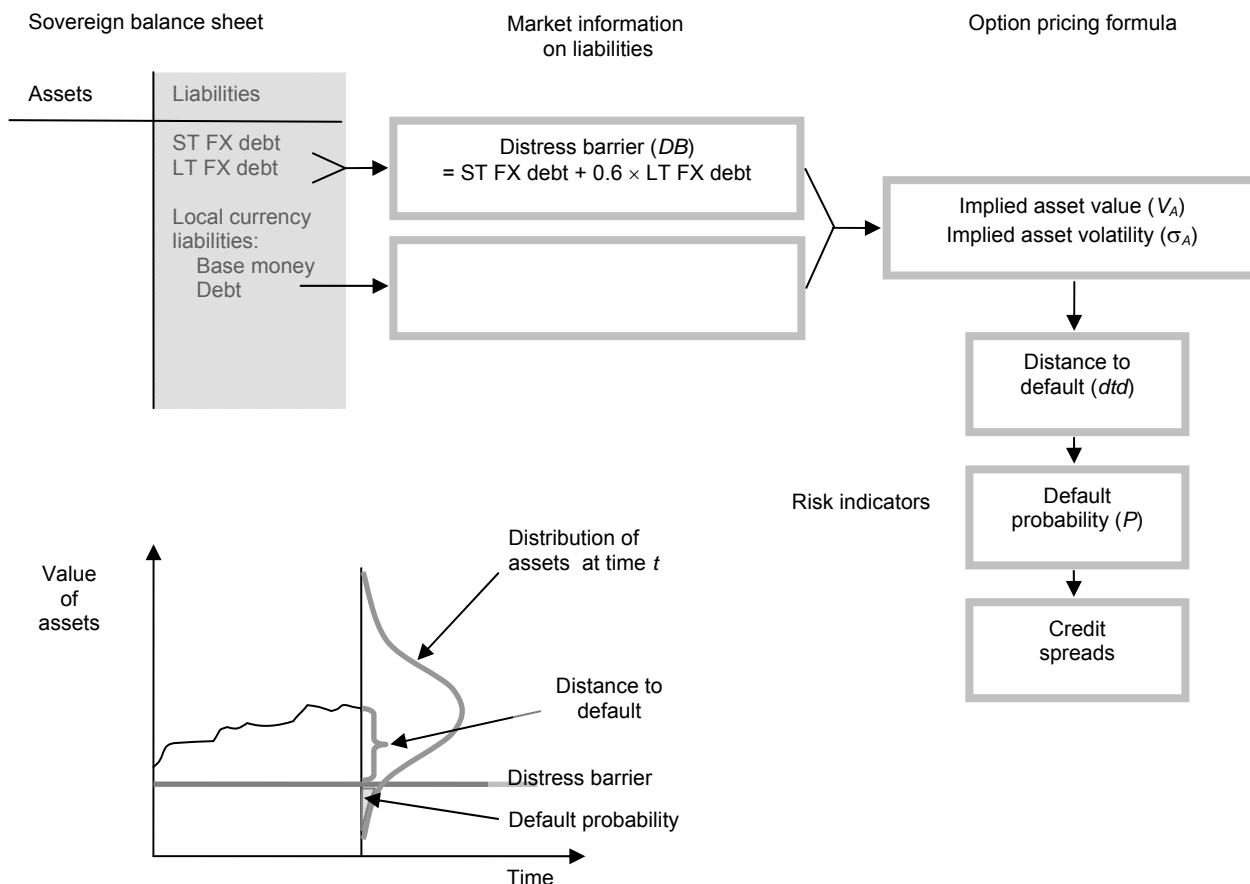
Sovereign balance sheet

Market information on liabilities

Option pricing formula

Assets

Liabilities

ST FX debt
LT FX debt

Local currency liabilities:
Base money
Debt

Distress barrier ($DB$)
= ST FX debt + 0.6 $\times$ LT FX debt

Implied asset value ($V_A$)
Implied asset volatility ($\sigma_A$)

Distance to default ($dtd$)

Risk indicators

Default probability ($P$)

Credit spreads

Value of assets

Distribution of assets at time $t$

Distance to default

Distress barrier

Default probability

Time